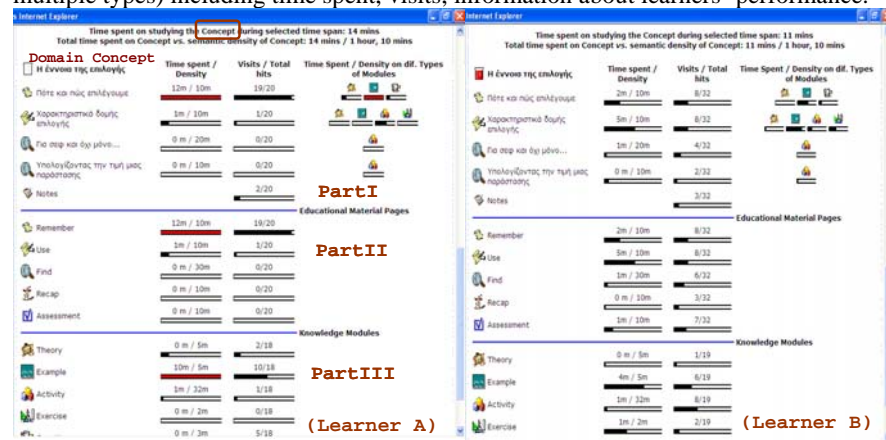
multiple types) including time spent, visits, information about learners' performance.

s Internet Explorer

Time spent on studying the Concept during selected time span: 14 mins
Total time spent on Concept vs. semantic density of Concept: 14 mins / 1 hour, 10 mins

Domain Concept

| Η έννοια της επιλογής | Time spent / Density | Visits / Total hits | Time Spent / Density on dif. Types of Modules |
|---|---|---|---|
| Πότε και πώς επιλέγουμε | 12m / 10m | 19/20 | |
| Χαρακτηριστικά δομής επιλογής | 1m / 10m | 1/20 | |
| Για σεφ και όχι μόνο... | 0 m / 20m | 0/20 | |
| Υπολογίζοντας την τιμή μιας παράστασης | 0 m / 10m | 0/20 | |
| Notes | | 2/20 | |

PartI

Educational Material Pages

| | | |
|---|---|---|
| Remember | 12m / 10m | 19/20 |
| Use | 1m / 10m | 1/20 |
| Find | 0 m / 30m | 0/20 |
| Recap | 0 m / 10m | 0/20 |
| Assessment | 0 m / 10m | 0/20 |

PartII

Knowledge Modules

| | | |
|---|---|---|
| Theory | 0 m / 5m | 2/18 |
| Example | 10m / 5m | 10/18 |
| Activity | 1m / 32m | 1/18 |
| Exercise | 0 m / 20m | 0/18 |
| | 0 m / 3m | 5/18 |

PartIII

(Learner A)

Internet Explorer

Time spent on studying the Concept during selected time span: 11 mins
Total time spent on Concept vs. semantic density of Concept: 11 mins / 1 hour, 10 mins

| Η έννοια της επιλογής | Time spent / Density | Visits / Total hits | Time Spent / Density on dif. Types of Modules |
|---|---|---|---|
| Πότε και πώς επιλέγουμε | 2m / 10m | 8/32 | |
| Χαρακτηριστικά δομής επιλογής | 5m / 10m | 8/32 | |
| Για σεφ και όχι μόνο... | 1m / 20m | 4/32 | |
| Υπολογίζοντας την τιμή μιας παράστασης | 0 m / 10m | 2/32 | |
| Notes | | 3/32 | |

Educational Material Pages

| | | |
|---|---|---|
| Remember | 2m / 10m | 8/32 |
| Use | 5m / 10m | 8/32 |
| Find | 1m / 30m | 6/32 |
| Recap | 0 m / 10m | 3/32 |
| Assessment | 1m / 10m | 7/32 |

Knowledge Modules

| | | |
|---|---|---|
| Theory | 0 m / 5m | 1/19 |
| Example | 4m / 5m | 6/19 |
| Activity | 1m / 32m | 8/19 |
| Exercise | 1m / 2m | 2/19 |

(Learner B)